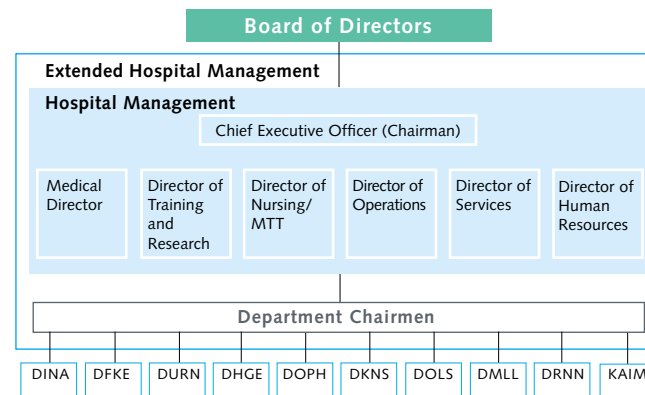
Board of Directors

Extended Hospital Management

Hospital Management

Chief Executive Officer (Chairman)

Medical Director

Director of Training and Research

Director of Nursing/ MTT

Director of Operations

Director of Services

Director of Human Resources

Department Chairmen

DINA

DFKE

DURN

DHGE

DOPH

DKNS

DOLS

DMLL

DRNN

KAIM